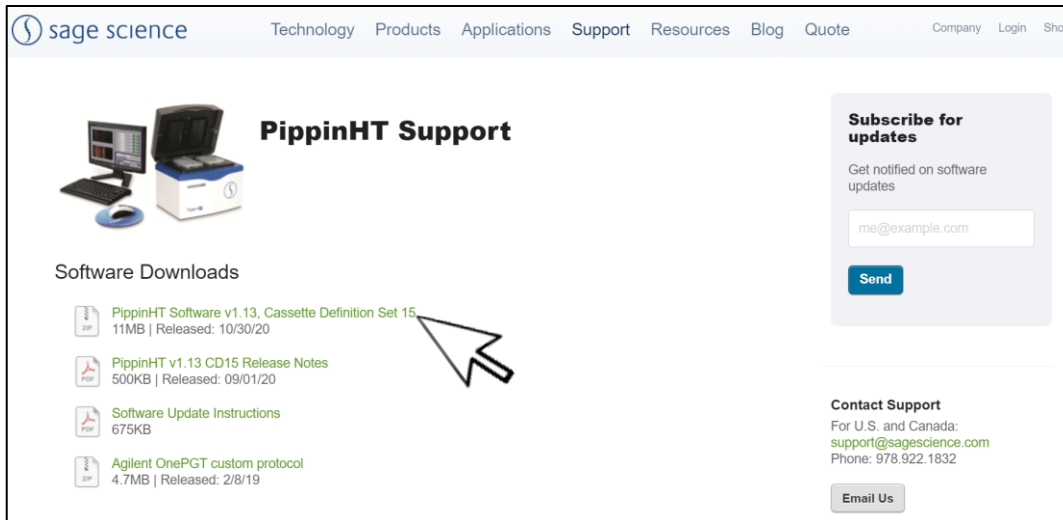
sage science

Technology Products Applications Support Resources Blog Quote

Company Login Sho

PippinHT Support

Software Downloads

ZIP
PippinHT Software v1.13, Cassette Definition Set 15
11MB | Released: 10/30/20

PDF
PippinHT v1.13 CD15 Release Notes
500KB | Released: 09/01/20

PDF
Software Update Instructions
675KB

ZIP
Agilent OnePGT custom protocol
4.7MB | Released: 2/8/19

Subscribe for updates

Get notified on software updates

me@example.com

Send

Contact Support

For U.S. and Canada:
support@sagescience.com
Phone: 978.922.1832

Email Us